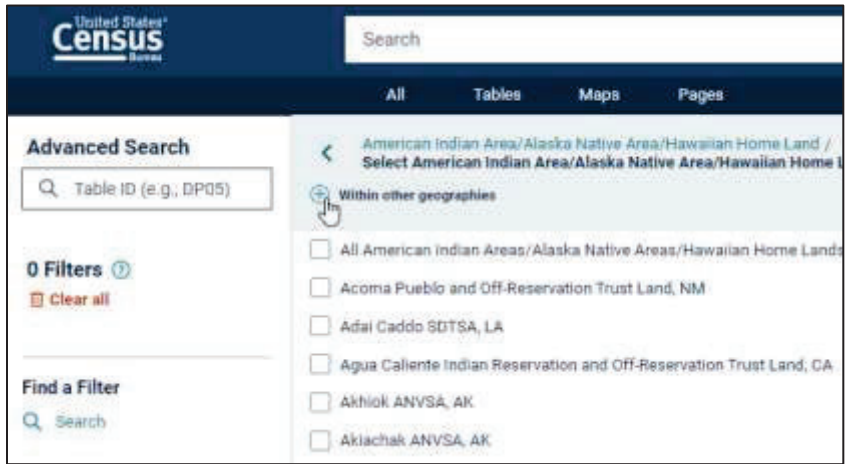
United States Census Bureau

Search

All Tables Maps Pages

Advanced Search

Table ID (e.g., DP05)

0 Filters

Clear all

Find a Filter

Search

American Indian Area/Alaska Native Area/Hawaiian Home Land /
Select American Indian Area/Alaska Native Area/Hawaiian Home L

Within other geographies

All American Indian Areas/Alaska Native Areas/Hawaiian Home Lands

Acoma Pueblo and Off-Reservation Trust Land, NM

Adai Caddo SDTSA, LA

Agua Caliente Indian Reservation and Off-Reservation Trust Land, CA

Akhiok ANVSA, AK

Akiachak ANVSA, AK